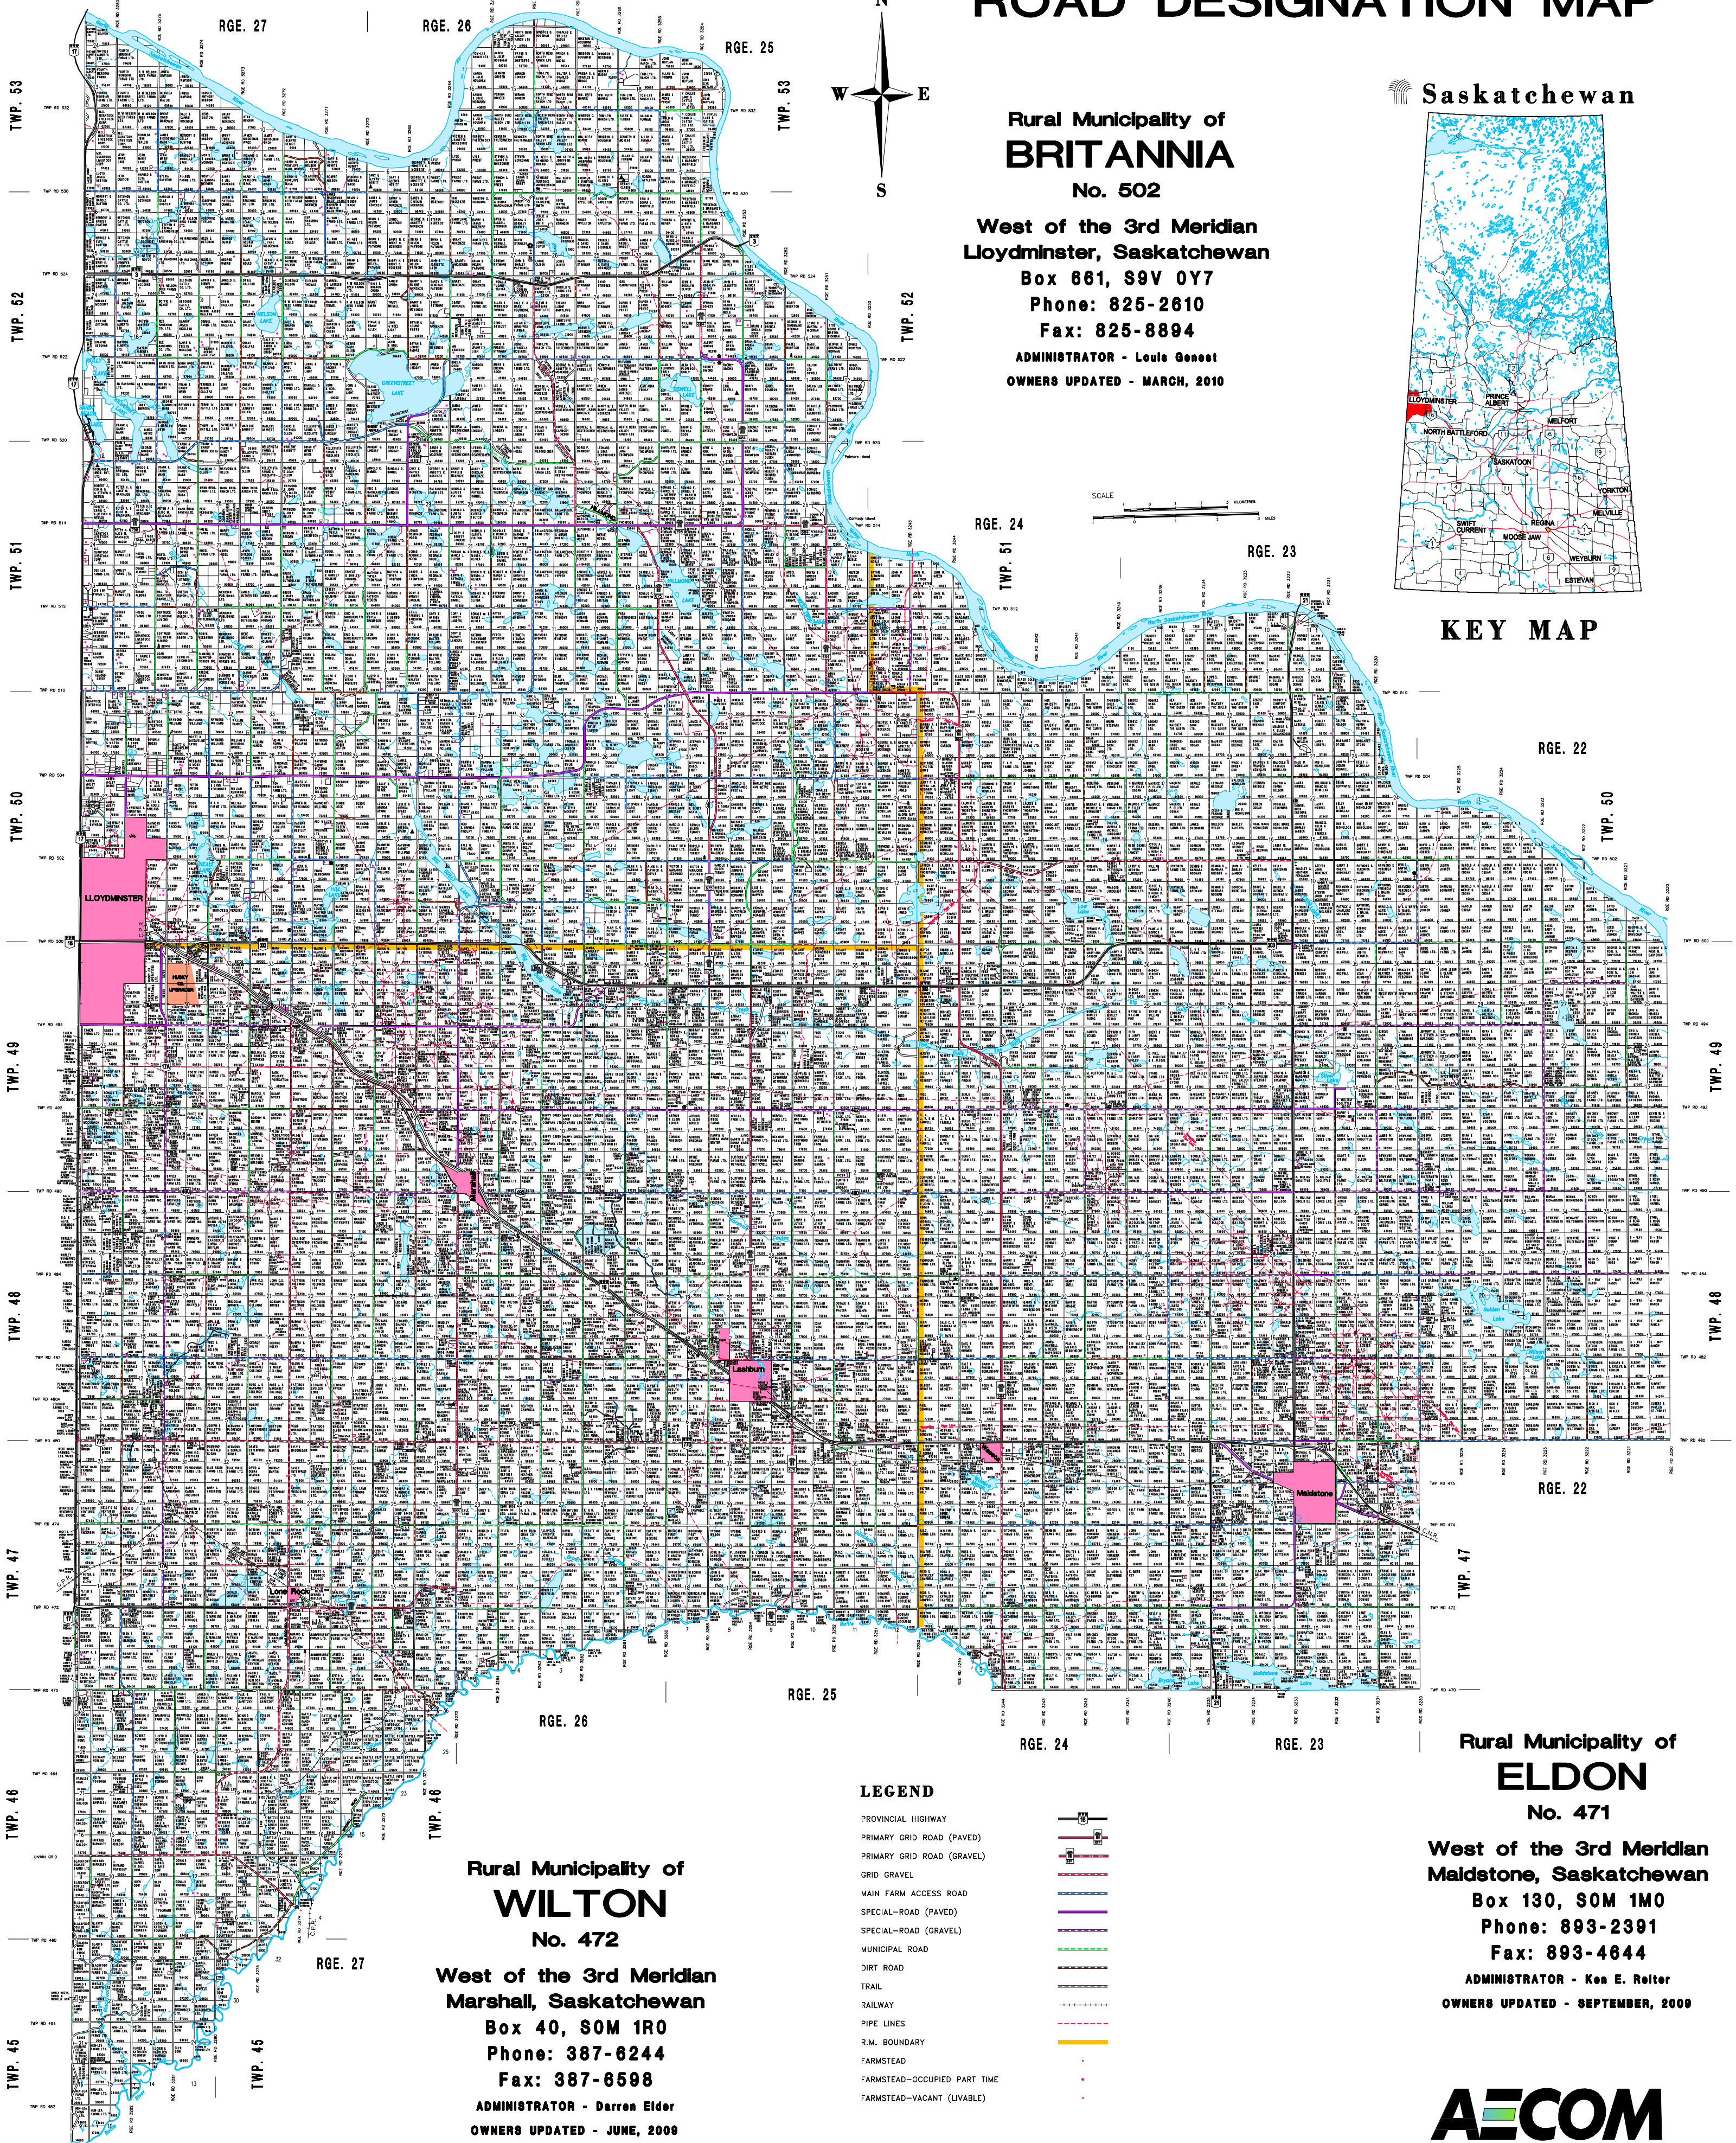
ROAD DESIGNATION MAP

N
W E
S

Rural Municipality of
BRITANNIA
No. 502
West of the 3rd Meridian
Lloydminster, Saskatchewan
Box 661, S9V 0Y7
Phone: 825-2610
Fax: 825-8894
ADMINISTRATOR - Louis Genest
OWNERS UPDATED - MARCH, 2010

Saskatchewan

LLOYDMINSTER
PRINCE ALBERT
NORTH BATTLEFORD
MELFORT
SASKATOON
YORKTON
MELVILLE
REGINA
SWIFT CURRENT
MOOSE JAW
WEYBURN
ESTEVAN

KEY MAP

RGE. 27
RGE. 26
RGE. 25
RGE. 24
RGE. 23
RGE. 22
TWP. 53
TWP. 52
TWP. 51
TWP. 50
TWP. 49
TWP. 48
TWP. 47
TWP. 46
TWP. 45

SCALE

LLOYDMINSTER
Lashburn
Maidstone
Lone Rock

LEGEND
PROVINCIAL HIGHWAY
PRIMARY GRID ROAD (PAVED)
PRIMARY GRID ROAD (GRAVEL)
GRID GRAVEL
MAIN FARM ACCESS ROAD
SPECIAL-ROAD (PAVED)
SPECIAL-ROAD (GRAVEL)
MUNICIPAL ROAD
DIRT ROAD
TRAIL
RAILWAY
PIPE LINES
R.M. BOUNDARY
FARMSTEAD
FARMSTEAD-OCCUPIED PART TIME
FARMSTEAD-VACANT (LIVABLE)

Rural Municipality of
WILTON
No. 472
West of the 3rd Meridian
Marshall, Saskatchewan
Box 40, S0M 1R0
Phone: 387-6244
Fax: 387-6598
ADMINISTRATOR - Darren Elder
OWNERS UPDATED - JUNE, 2009

Rural Municipality of
ELDON
No. 471
West of the 3rd Meridian
Maidstone, Saskatchewan
Box 130, S0M 1M0
Phone: 893-2391
Fax: 893-4644
ADMINISTRATOR - Ken E. Reiter
OWNERS UPDATED - SEPTEMBER, 2009

AECOM